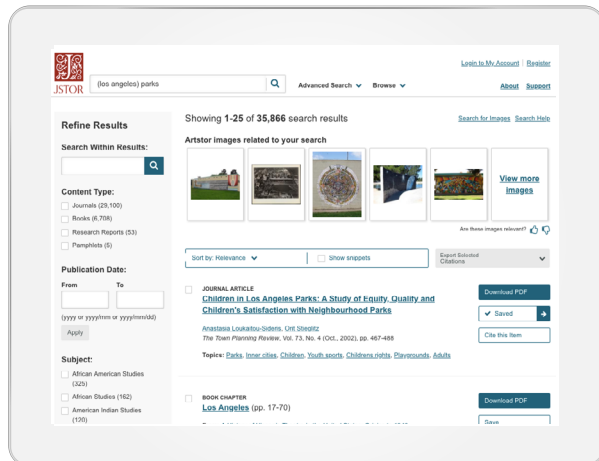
JSTOR

(los angeles) parks

Advanced Search Browse

Login to My Account | Register

About Support

Refine Results

Search Within Results:

Content Type:

Journals (29,100)

Books (6,708)

Research Reports (53)

Pamphlets (5)

Publication Date:

From To

(yyyy or yyyy/mm or yyyy/mm/dd)

Apply

Subject:

African American Studies (325)

African Studies (162)

American Indian Studies (120)

Showing 1-25 of 35,866 search results

Search for Images Search Help

Artstor images related to your search

View more images

Are these images relevant?

Sort by: Relevance

Show snippets

Export Selected Citations

JOURNAL ARTICLE

Children in Los Angeles Parks: A Study of Equity, Quality and Children's Satisfaction with Neighbourhood Parks

Anastasia Loukaitou-Sideris, Orit Stieglitz

The Town Planning Review, Vol. 73, No. 4 (Oct., 2002), pp. 467-488

Topics: Parks, Inner cities, Children, Youth sports, Childrens rights, Playgrounds, Adults

Download PDF

Saved

Cite this Item

BOOK CHAPTER

Los Angeles (pp. 17-70)

Download PDF

Save